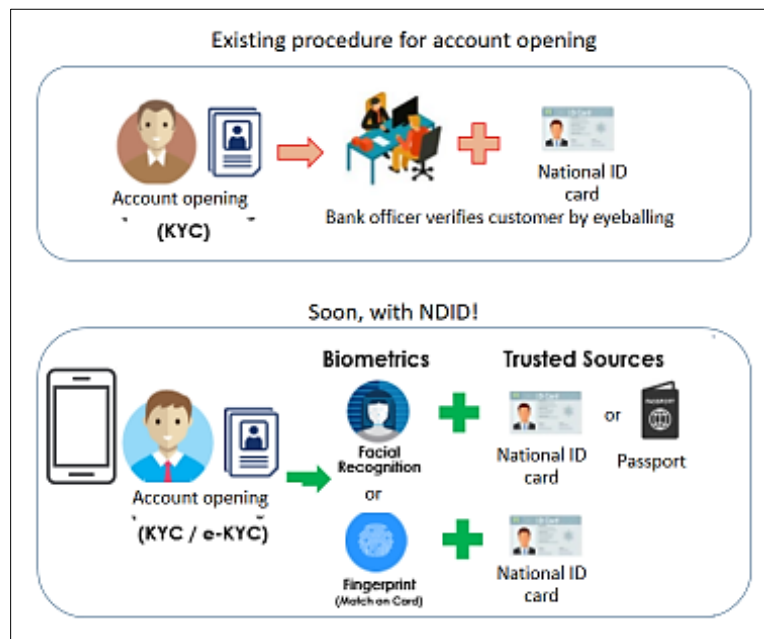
Existing procedure for account opening

Account opening

(KYC)

National ID card

Bank officer verifies customer by eyeballing

Soon, with NDID!

Biometrics

Trusted Sources

Facial Recognition

or

Fingerprint (Match on Card)

National ID card

or

Passport

Account opening

(KYC / e-KYC)

National ID card